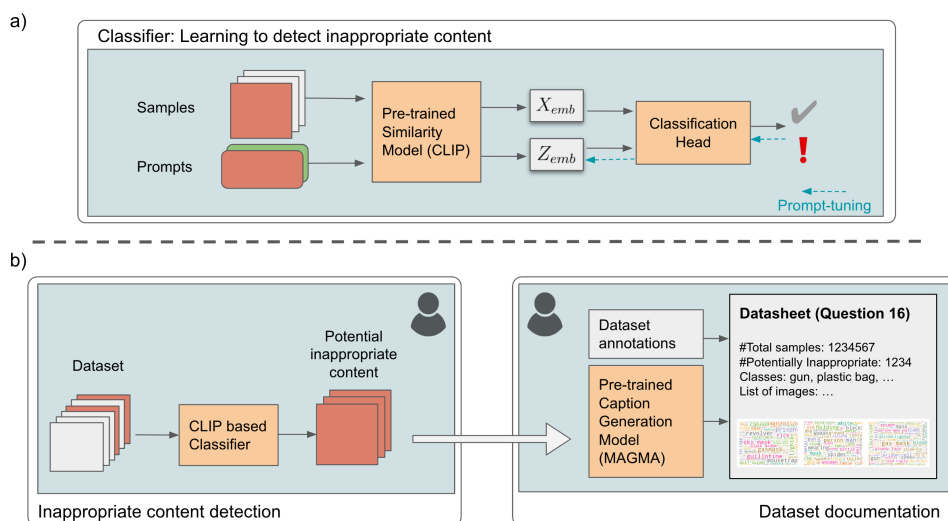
a)

Classifier: Learning to detect inappropriate content

Samples

Prompts

Pre-trained Similarity Model (CLIP)

$X_{emb}$

$Z_{emb}$

Classification Head

!

Prompt-tuning

b)

Dataset

Potential inappropriate content

CLIP based Classifier

Inappropriate content detection

Dataset annotations

Pre-trained Caption Generation Model (MAGMA)

Datasheet (Question 16)

#Total samples: 1234567
#Potentially Inappropriate: 1234
Classes: gun, plastic bag, …
List of images: …

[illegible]

Dataset documentation